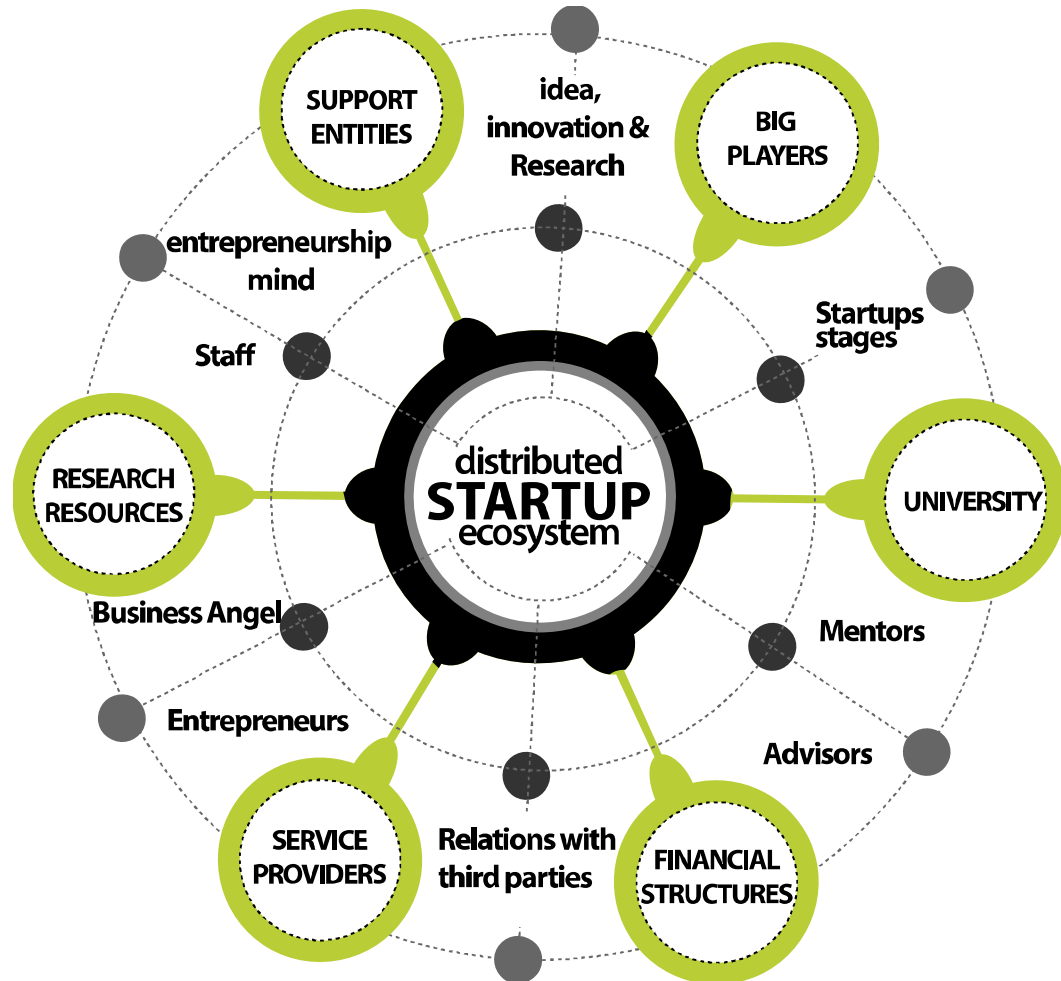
SUPPORT ENTITIES

idea, innovation & Research

BIG PLAYERS

entrepreneurship mind

Staff

Startups stages

RESEARCH RESOURCES

distributed
STARTUP
ecosystem

UNIVERSITY

Business Angel

Mentors

Entrepreneurs

Advisors

SERVICE PROVIDERS

Relations with third parties

FINANCIAL STRUCTURES